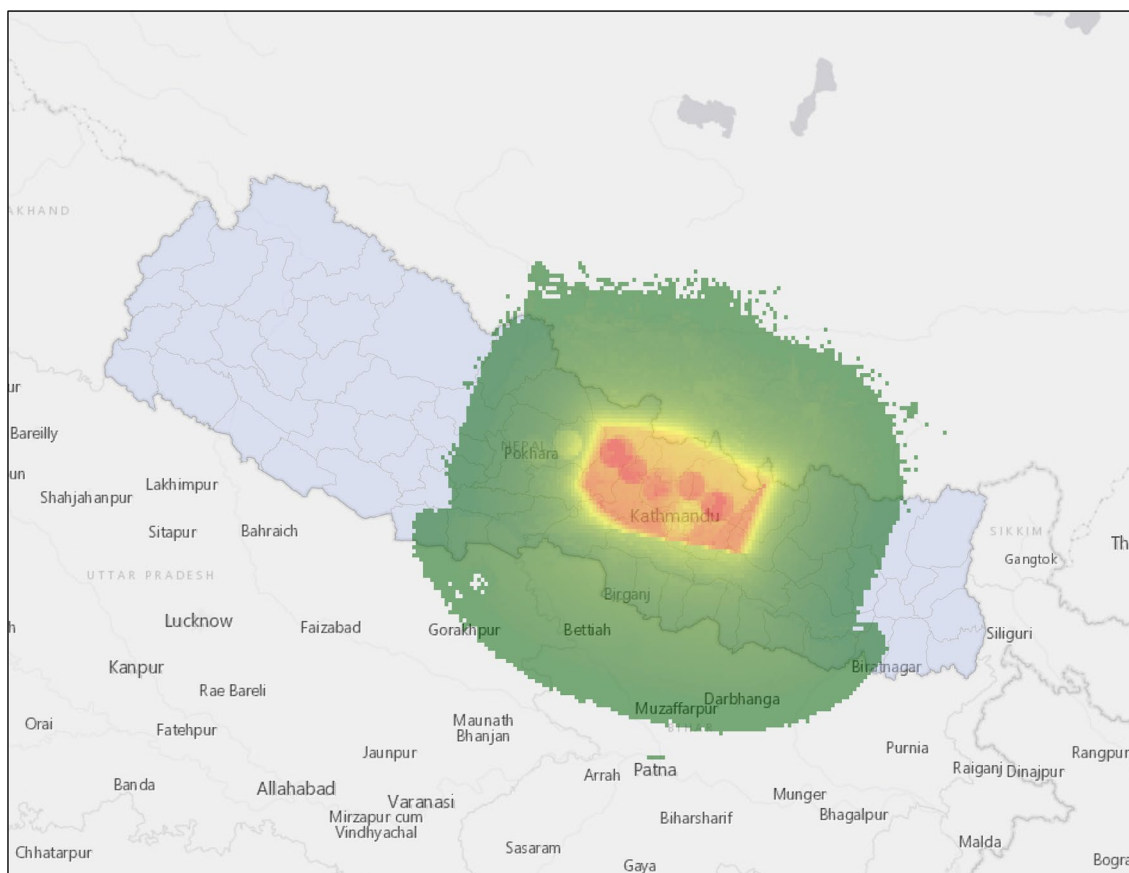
AKHAND
ur
Bareilly
un
Shahjahanpur
Lakhimpur
Sitapur
Bahraich
UTTAR PRADESH
h
Lucknow
Faizabad
Kanpur
Rae Bareli
Orai
Fatehpur
Banda
Allahabad
Chhatarpur
Mirzapur cum Vindhyachal
Varanasi
Jaunpur
Maunath Bhanjan
Gorakhpur
Bettiah
NEPAL
Pokhara
Kathmandu
Birganj
Muzaffarpur
Darbhanga
Arrah
Patna
Sasaram
Gaya
Biharsharif
Munger
Bhagalpur
Purnia
Biratnagar
SIKKIM
Gangtok
Th
Siliguri
Raiganj
Dinajpur
Rangpur
Malda
Bogra